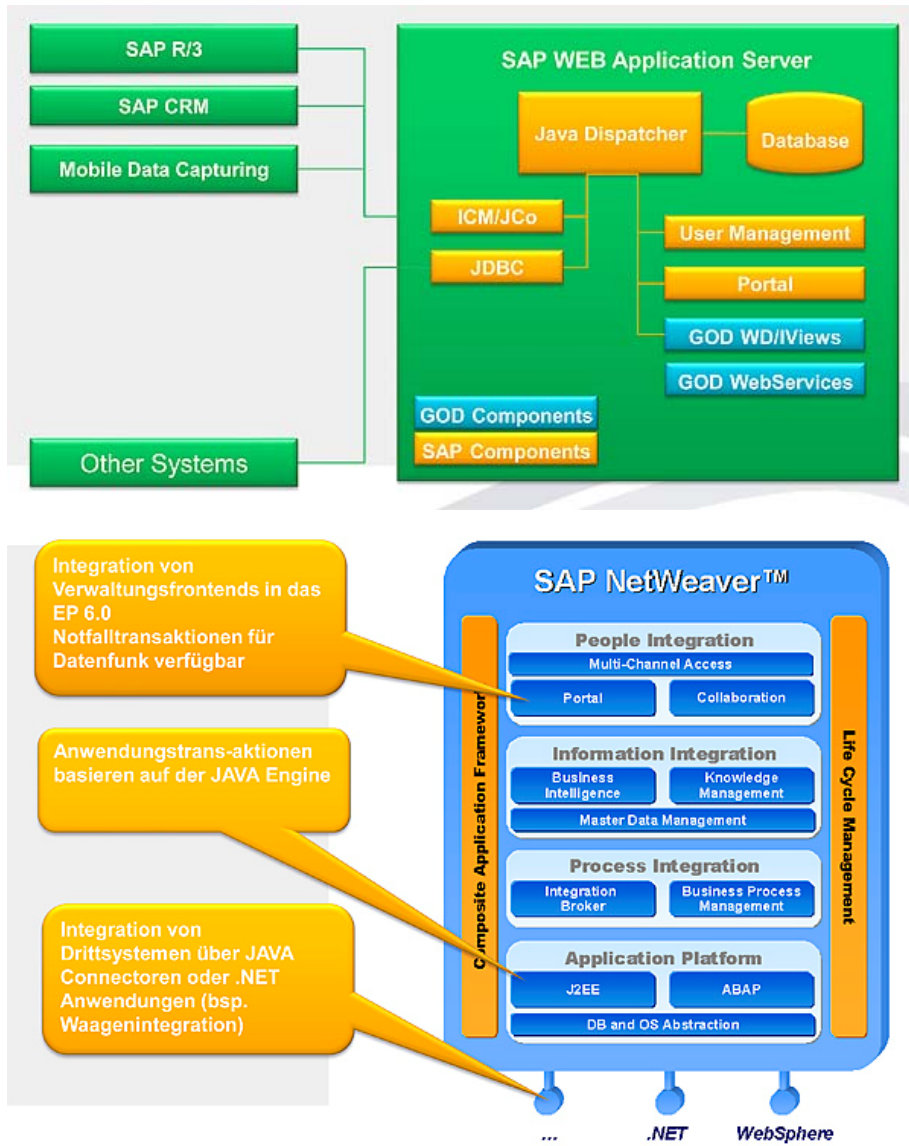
SAP R/3

SAP CRM

Mobile Data Capturing

Other Systems

SAP WEB Application Server

Java Dispatcher

Database

ICM/JCo

JDBC

User Management

Portal

GOD WD/IViews

GOD WebServices

GOD Components

SAP Components

Integration von Verwaltungsfrontends in das EP 6.0
Notfalltransaktionen für Datenfunk verfügbar

Anwendungstrans-aktionen basieren auf der JAVA Engine

Integration von Drittsystemen über JAVA Connectoren oder .NET Anwendungen (bsp. Waagenintegration)

SAP NetWeaver™

Composite Application Framework

People Integration

Multi-Channel Access

Portal

Collaboration

Information Integration

Business Intelligence

Knowledge Management

Master Data Management

Process Integration

Integration Broker

Business Process Management

Application Platform

J2EE

ABAP

DB and OS Abstraction

Life Cycle Management

...

.NET

WebSphere